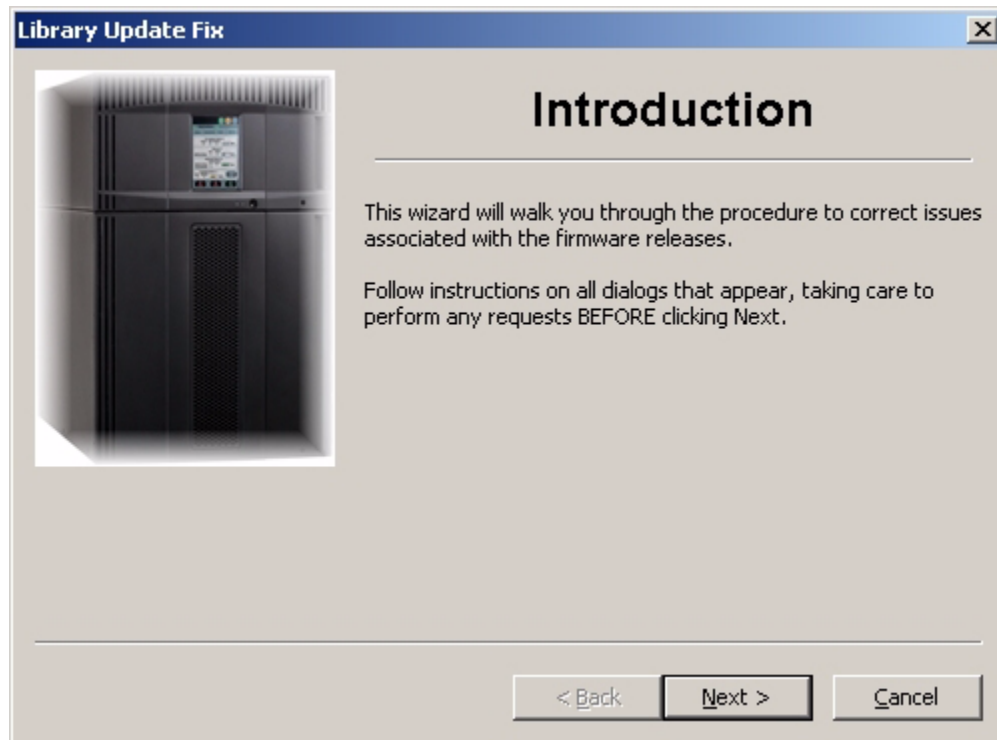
Library Update Fix

Introduction

This wizard will walk you through the procedure to correct issues associated with the firmware releases.

Follow instructions on all dialogs that appear, taking care to perform any requests BEFORE clicking Next.

< Back
Next >
Cancel